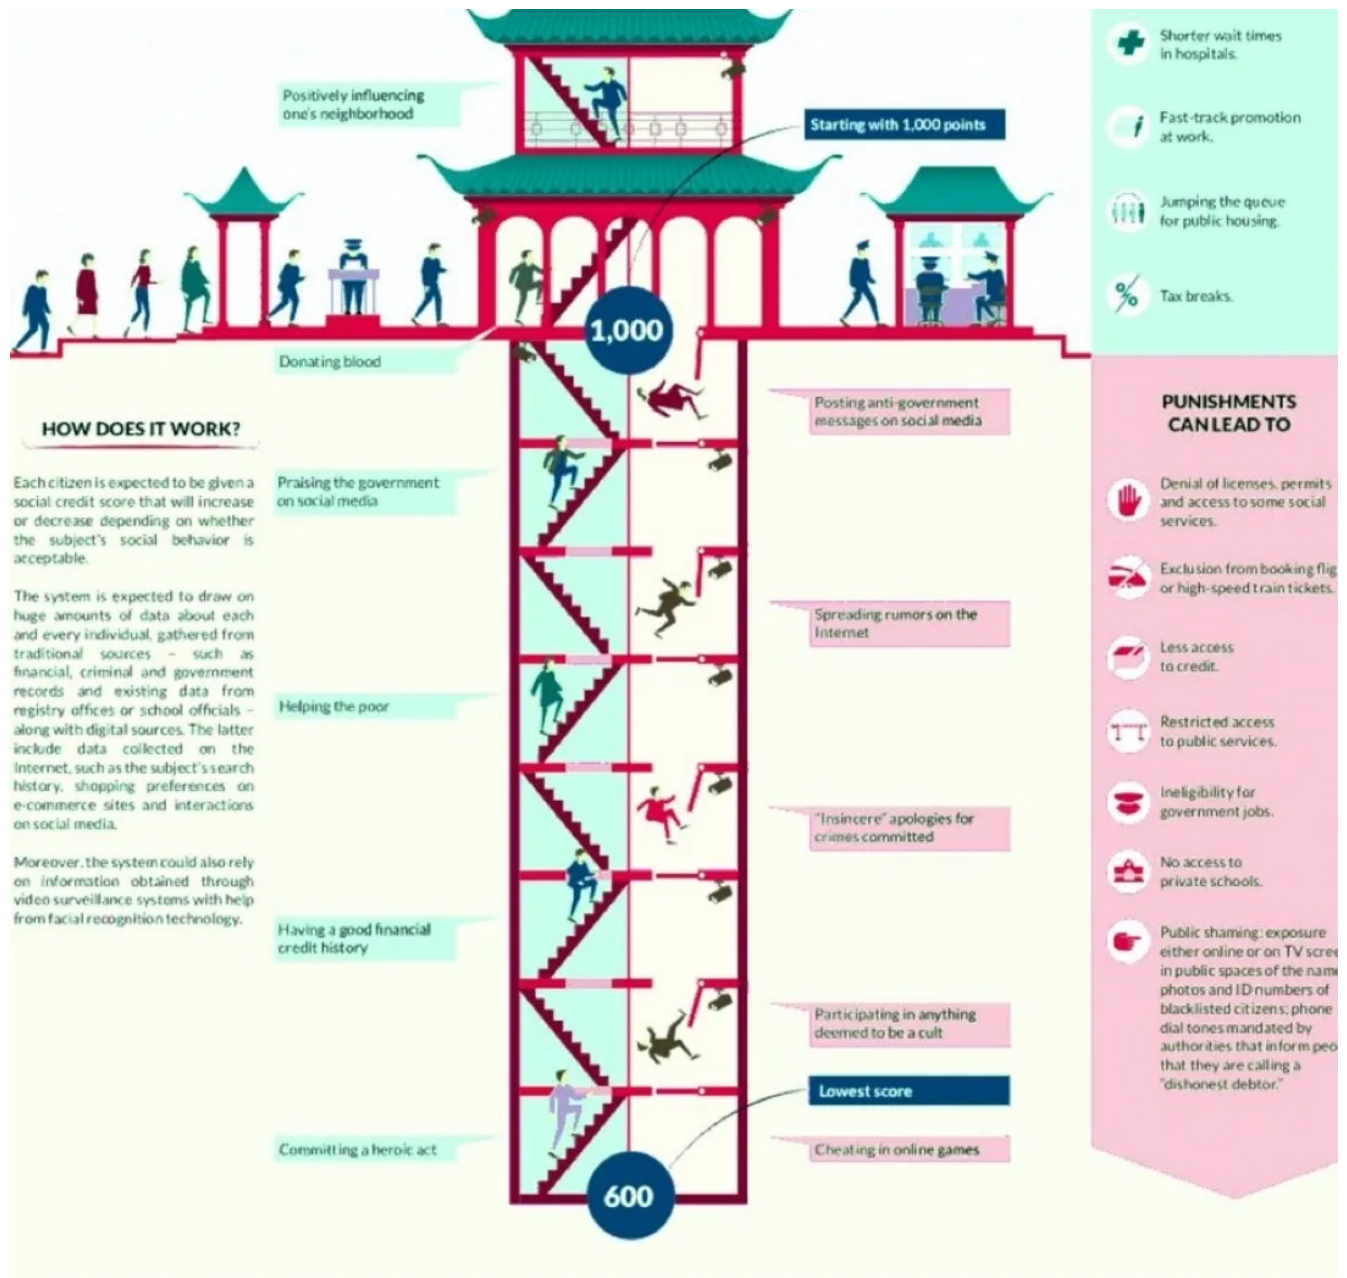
Positively influencing one's neighborhood

Starting with 1,000 points

Shorter wait times in hospitals.

Fast-track promotion at work.

Jumping the queue for public housing.

Tax breaks.

1,000

Donating blood

HOW DOES IT WORK?

Each citizen is expected to be given a social credit score that will increase or decrease depending on whether the subject's social behavior is acceptable.

The system is expected to draw on huge amounts of data about each and every individual, gathered from traditional sources – such as financial, criminal and government records and existing data from registry offices or school officials – along with digital sources. The latter include data collected on the Internet, such as the subject's search history, shopping preferences on e-commerce sites and interactions on social media.

Moreover, the system could also rely on information obtained through video surveillance systems with help from facial recognition technology.

Posting anti-government messages on social media

PUNISHMENTS CAN LEAD TO

Praising the government on social media

Denial of licenses, permits and access to some social services.

Exclusion from booking flig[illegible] or high-speed train tickets.

Spreading rumors on the Internet

Less access to credit.

Helping the poor

Restricted access to public services.

Ineligibility for government jobs.

"Insincere" apologies for crimes committed

No access to private schools.

Having a good financial credit history

Public shaming: exposure either online or on TV scre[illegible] in public spaces of the nam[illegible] photos and ID numbers of blacklisted citizens; phone dial tones mandated by authorities that inform peo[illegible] that they are calling a "dishonest debtor."

Participating in anything deemed to be a cult

Lowest score

Committing a heroic act

Cheating in online games

600